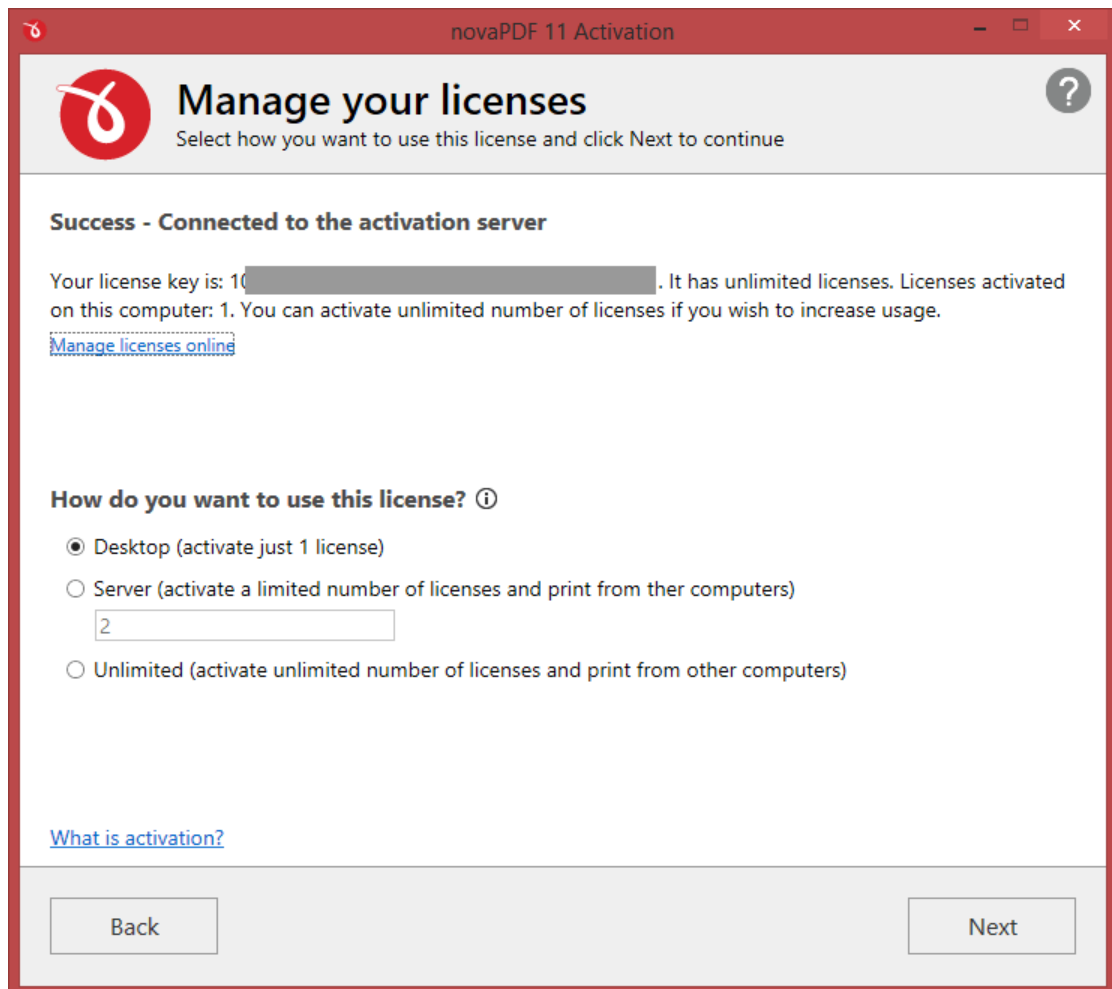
novaPDF 11 Activation

Manage your licenses
Select how you want to use this license and click Next to continue

?

Success - Connected to the activation server

Your license key is: 1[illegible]. It has unlimited licenses. Licenses activated on this computer: 1. You can activate unlimited number of licenses if you wish to increase usage.
Manage licenses online

How do you want to use this license? ⓘ

Desktop (activate just 1 license)
Server (activate a limited number of licenses and print from ther computers)
2
Unlimited (activate unlimited number of licenses and print from other computers)

What is activation?

Back

Next